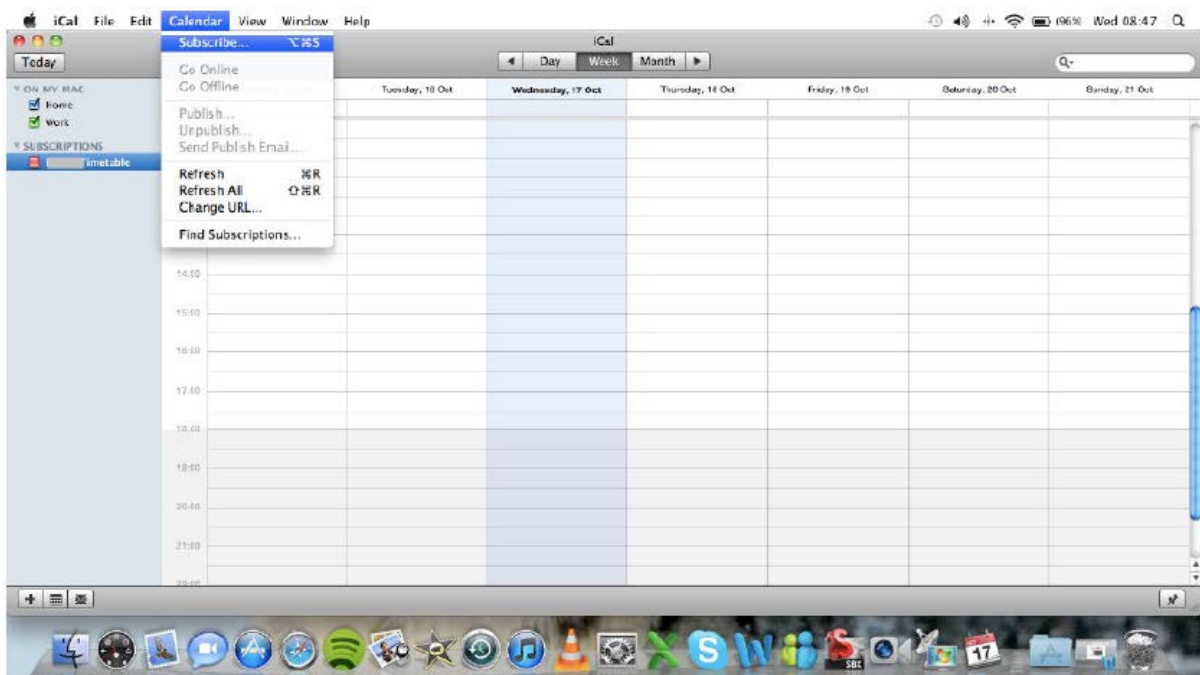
iCal File Edit Calendar View Window Help

96% Wed 08:47

Subscribe... ⌥⌘S
Go Online
Go Offline
Publish...
Unpublish...
Send Publish Email...
Refresh ⌘R
Refresh All ⇧⌘R
Change URL...
Find Subscriptions...

iCal

Today

◀ Day Week Month ▶

ON MY MAC
Home
Work
SUBSCRIPTIONS
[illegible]imetable

Tuesday, 16 Oct
Wednesday, 17 Oct
Thursday, 18 Oct
Friday, 19 Oct
Saturday, 20 Oct
Sunday, 21 Oct

14:00
15:00
16:00
17:00
18:00
19:00
20:00
21:00
22:00

17